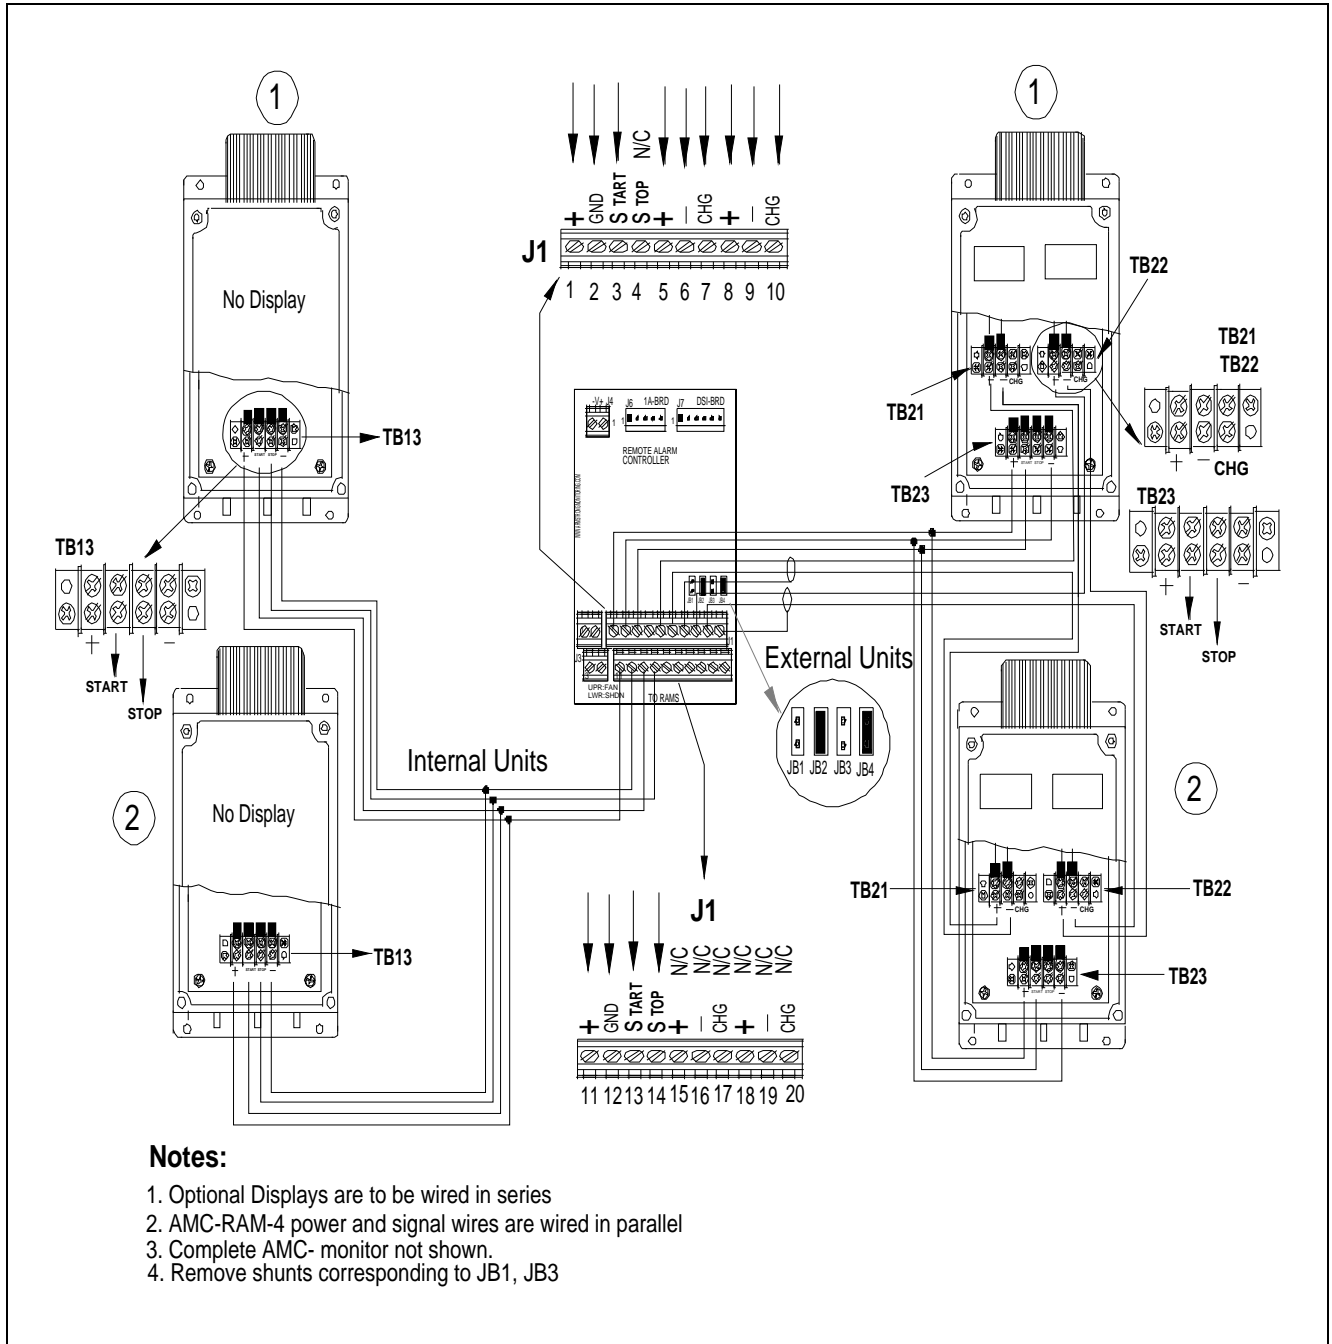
1

No Display

TB13

TB13

+ START STOP −

START

STOP

2

No Display

TB13

N/C

+ GND START STOP + − CHG + − CHG

J1

1 2 3 4 5 6 7 8 9 10

J4 J6 1A-BRD J7 DSI-BRD

REMOTE ALARM CONTROLLER

UPR:FAN LWR:SHDN

TO RAMS

Internal Units

External Units

JB1 JB2 JB3 JB4

J1

N/C N/C N/C N/C N/C N/C

+ GND START STOP + − CHG + − CHG

11 12 13 14 15 16 17 18 19 20

1

TB22

TB21

TB22

TB21

+ − CHG

TB23

TB23

+ START STOP −

START

STOP

2

TB21

TB22

TB23

Notes:

1. Optional Displays are to be wired in series
2. AMC-RAM-4 power and signal wires are wired in parallel
3. Complete AMC- monitor not shown.
4. Remove shunts corresponding to JB1, JB3